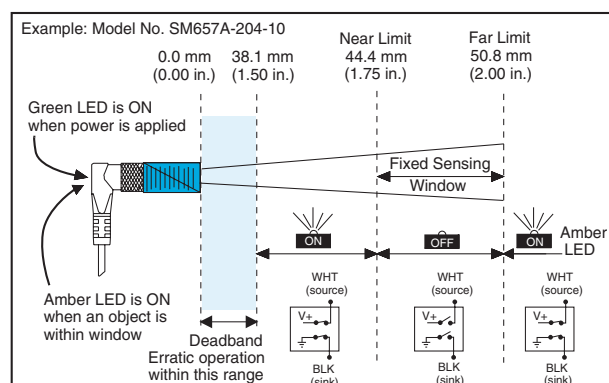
Example: Model No. SM657A-204-10

0.0 mm (0.00 in.)

38.1 mm (1.50 in.)

Near Limit 44.4 mm (1.75 in.)

Far Limit 50.8 mm (2.00 in.)

Green LED is ON when power is applied

Fixed Sensing Window

ON

OFF

ON

Amber LED

WHT (source)

WHT (source)

WHT (source)

V+

V+

V+

BLK (sink)

BLK (sink)

BLK (sink)

Amber LED is ON when an object is within window

Deadband Erratic operation within this range